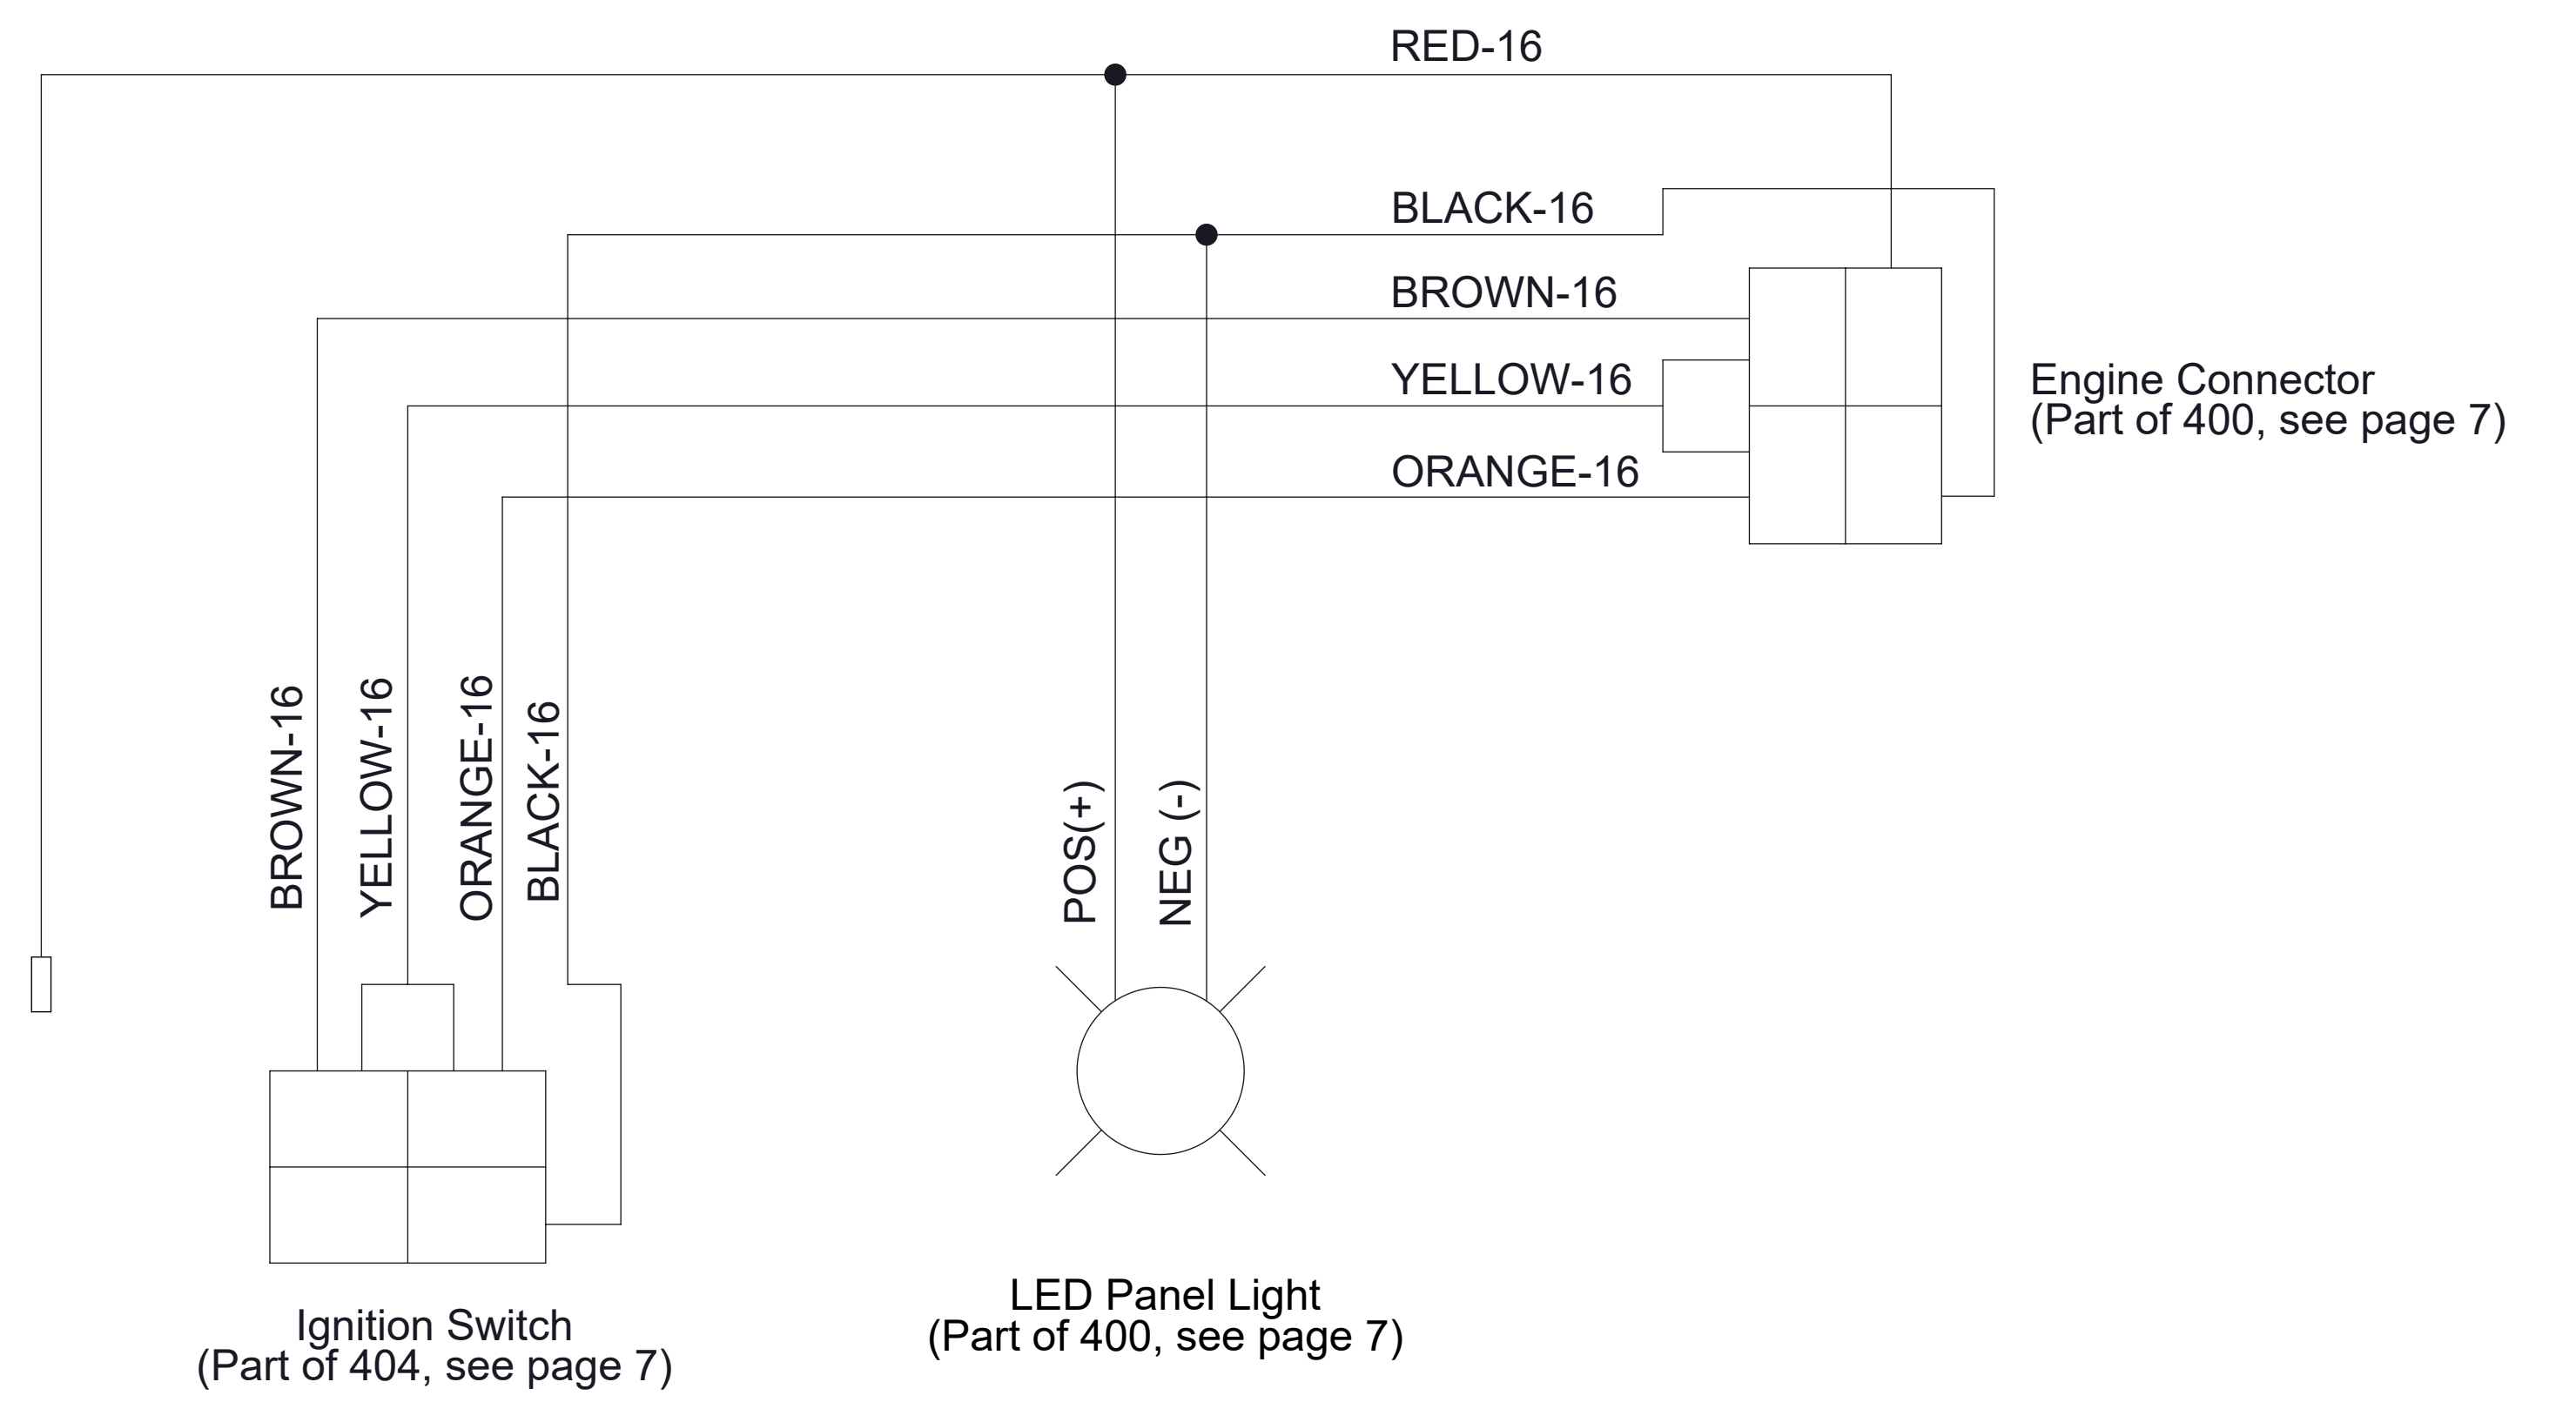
RED-16

BLACK-16

BROWN-16

YELLOW-16

ORANGE-16

Engine Connector
(Part of 400, see page 7)

BROWN-16

YELLOW-16

ORANGE-16

BLACK-16

POS(+)

NEG (-)

Ignition Switch
(Part of 404, see page 7)

LED Panel Light
(Part of 400, see page 7)